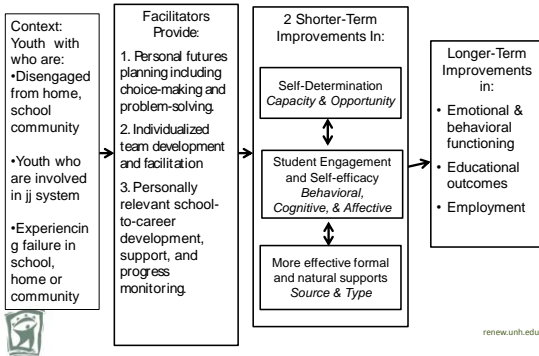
Context: Youth with who are:
•Disengaged from home, school community

•Youth who are involved in jj system

•Experiencing failure in school, home or community

Facilitators Provide:

1. Personal futures planning including choice-making and problem-solving.

2. Individualized team development and facilitation

3. Personally relevant school-to-career development, support, and progress monitoring.

2 Shorter-Term Improvements In:

Self-Determination
*Capacity & Opportunity*

Student Engagement and Self-efficacy
*Behavioral, Cognitive, & Affective*

More effective formal and natural supports
*Source & Type*

Longer-Term Improvements in:

• Emotional & behavioral functioning

• Educational outcomes

• Employment

renew.unh.edu